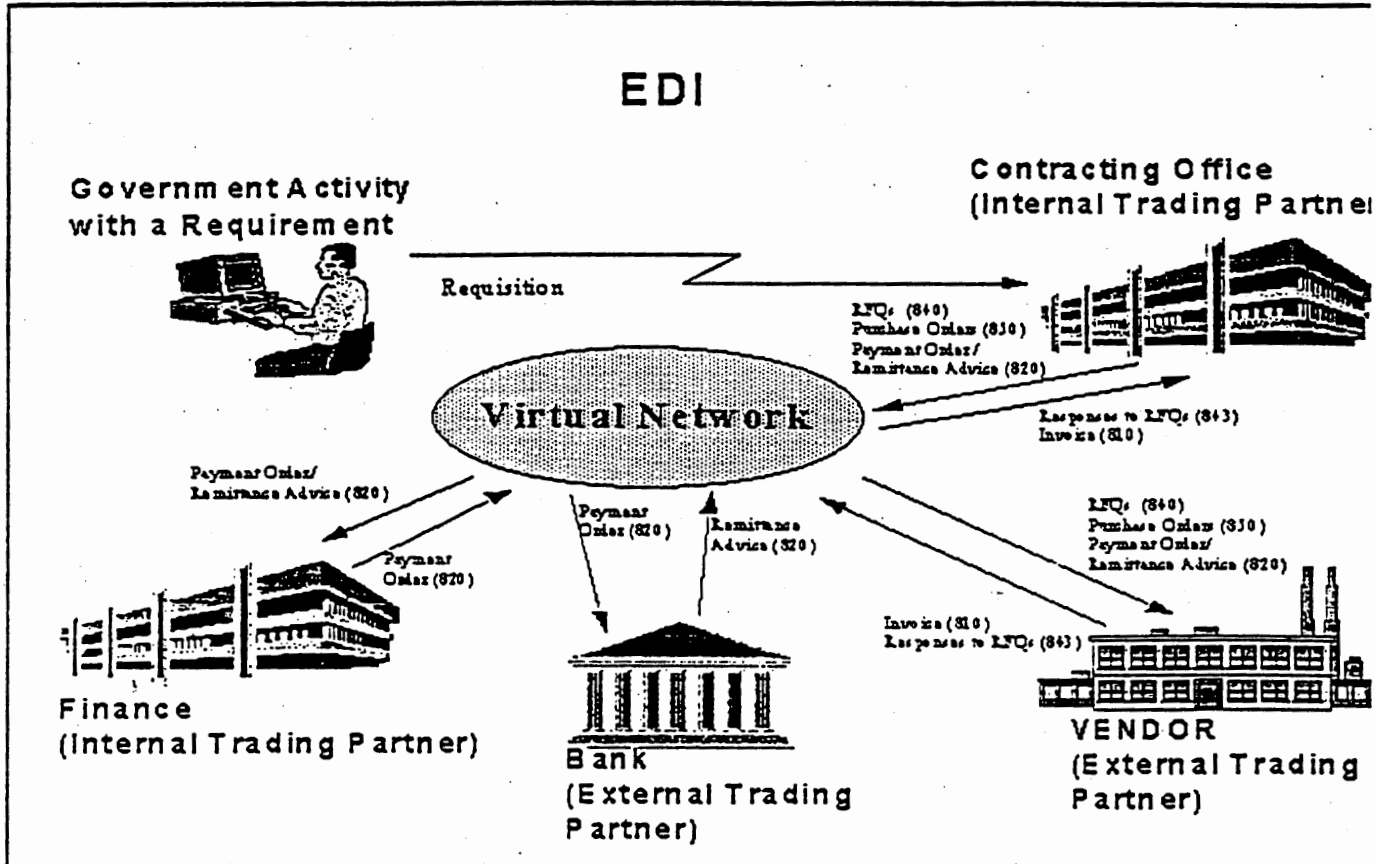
EDI

Government Activity with a Requirement

Contracting Office (Internal Trading Partne

Requisition

RFQs (840)
Purchase Orders (850)
Payment Order/
Remittance Advice (820)

Virtual Network

Responses to RFQs (843)
Invoice (810)

Payment Order/
Remittance Advice (820)

Payment Order (820)

Remittance Advice (820)

RFQs (840)
Purchase Orders (850)
Payment Order/
Remittance Advice (820)

Payment Order (820)

Invoice (810)
Responses to RFQs (843)

Finance
(Internal Trading Partner)

Bank
(External Trading Partner)

VENDOR
(External Trading Partner)